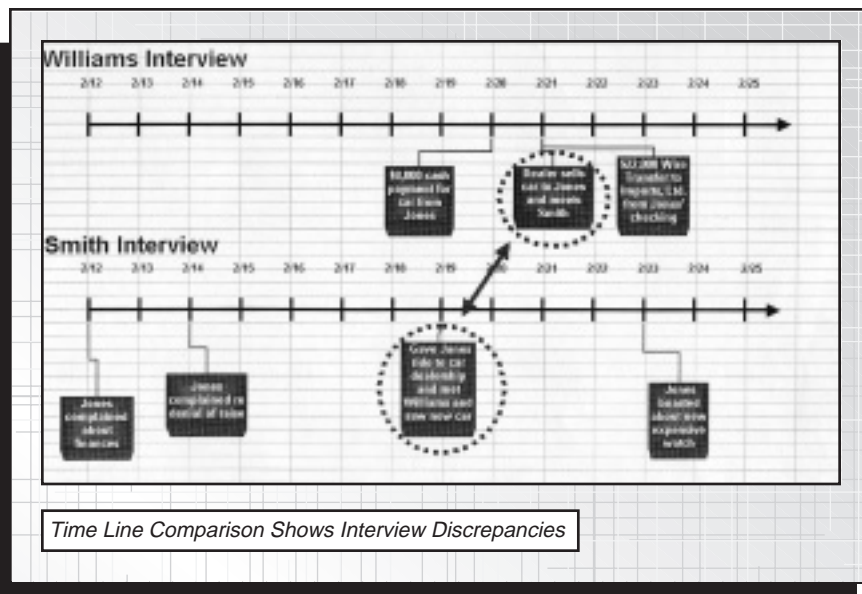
Williams Interview

2/12 2/13 2/14 2/15 2/16 2/17 2/18 2/19 2/20 2/21 2/22 2/23 2/24 2/25

10,000 cash payment for car from Jones

Dealer sells car to Jones and meets Smith

$22,000 Wire Transfer to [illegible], Ltd. from Jones' checking

Smith Interview

2/12 2/13 2/14 2/15 2/16 2/17 2/18 2/19 2/20 2/21 2/22 2/23 2/24 2/25

Jones complained about finances

Jones complained re denial of raise

Gave Jones ride to car dealership and met Williams and saw new car

Jones boasted about new expensive watch

Time Line Comparison Shows Interview Discrepancies